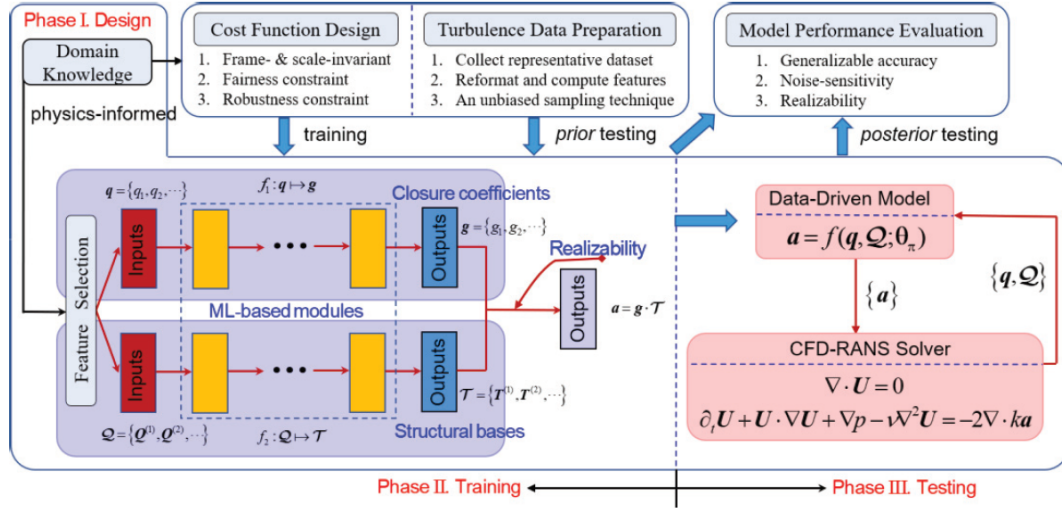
Phase I. Design

Domain Knowledge

physics-informed

Cost Function Design
1. Frame- & scale-invariant
2. Fairness constraint
3. Robustness constraint

Turbulence Data Preparation
1. Collect representative dataset
2. Reformat and compute features
3. An unbiased sampling technique

Model Performance Evaluation
1. Generalizable accuracy
2. Noise-sensitivity
3. Realizability

training

prior testing

posterior testing

$\boldsymbol{q}=\{q_1,q_2,\cdots\}$

$f_1:\boldsymbol{q}\mapsto\boldsymbol{g}$

Closure coefficients

$\boldsymbol{g}=\{g_1,g_2,\cdots\}$

Feature Selection

Inputs

Outputs

Realizability

Outputs

$\boldsymbol{a}=\boldsymbol{g}\cdot\mathcal{T}$

ML-based modules

Inputs

Outputs

$\mathcal{T}=\{\boldsymbol{T}^{(1)},\boldsymbol{T}^{(2)},\cdots\}$

$\mathcal{Q}=\{\boldsymbol{Q}^{(1)},\boldsymbol{Q}^{(2)},\cdots\}$

$f_2:\mathcal{Q}\mapsto\mathcal{T}$

Structural bases

Data-Driven Model

$\boldsymbol{a}=f(\boldsymbol{q},\mathcal{Q};\theta_\pi)$

$\{\boldsymbol{a}\}$

$\{\boldsymbol{q},\mathcal{Q}\}$

CFD-RANS Solver

$\nabla\cdot\boldsymbol{U}=0$

$\partial_t\boldsymbol{U}+\boldsymbol{U}\cdot\nabla\boldsymbol{U}+\nabla p-\nu\nabla^2\boldsymbol{U}=-2\nabla\cdot k\boldsymbol{a}$

Phase II. Training

Phase III. Testing